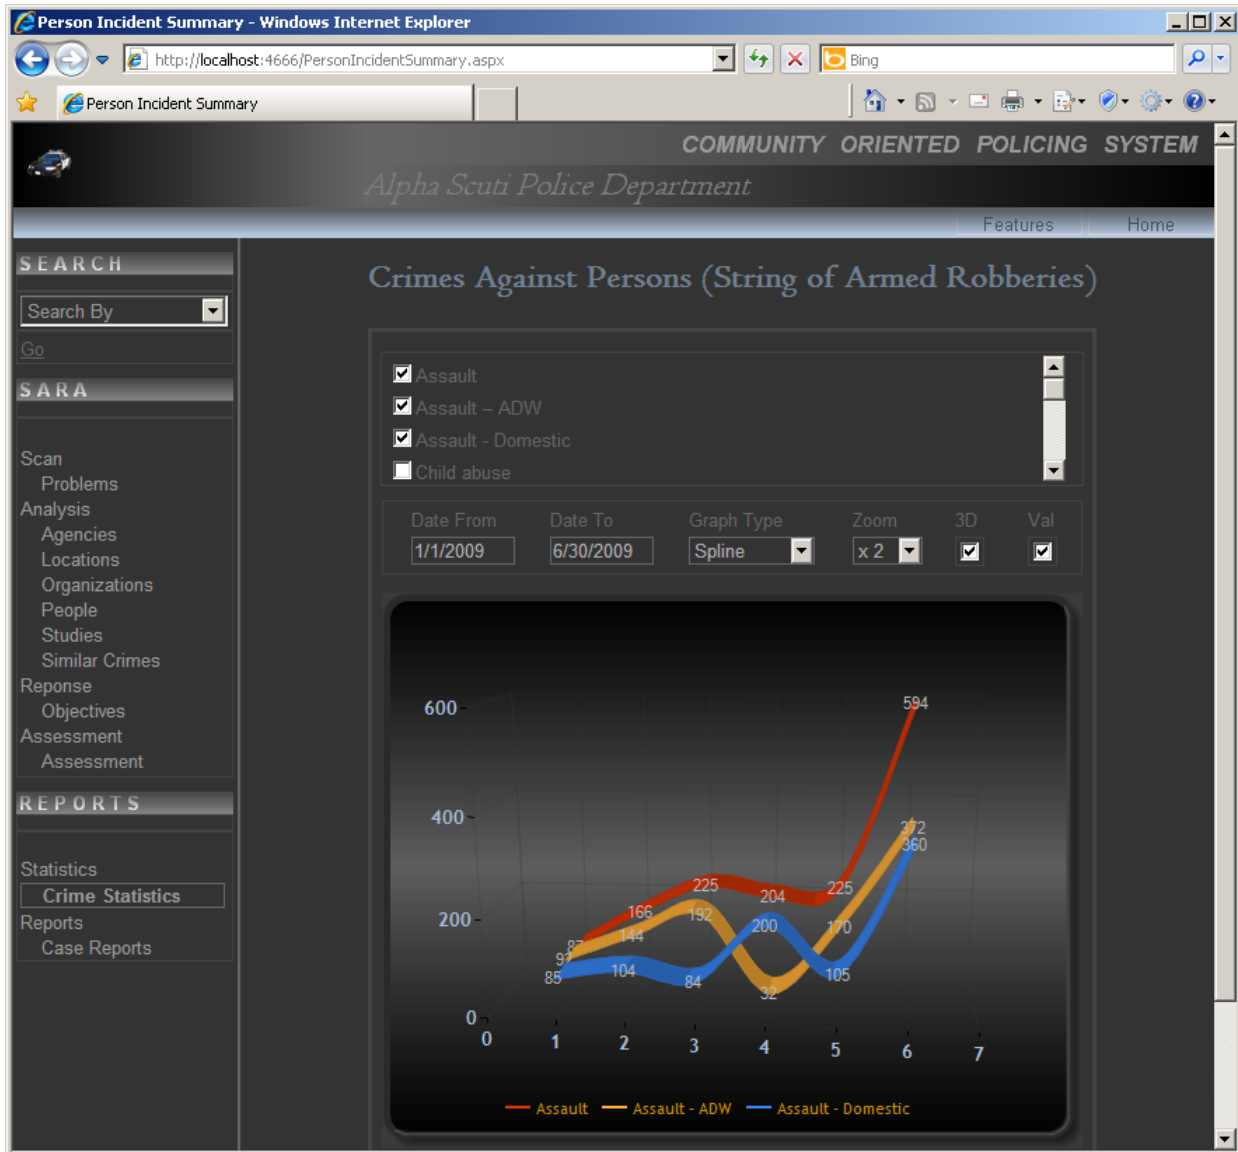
Person Incident Summary - Windows Internet Explorer

http://localhost:4666/PersonIncidentSummary.aspx

Bing

Person Incident Summary

COMMUNITY ORIENTED POLICING SYSTEM

Alpha Scuti Police Department

Features Home

SEARCH

Search By

Go

SARA

Scan
Problems
Analysis
Agencies
Locations
Organizations
People
Studies
Similar Crimes
Reponse
Objectives
Assessment
Assessment

REPORTS

Statistics
Crime Statistics
Reports
Case Reports

Crimes Against Persons (String of Armed Robberies)

Assault
Assault – ADW
Assault - Domestic
Child abuse

| Date From | Date To | Graph Type | Zoom | 3D | Val |
|---|---|---|---|---|---|
| 1/1/2009 | 6/30/2009 | Spline | x 2 | | |

600
400
200
0
0 1 2 3 4 5 6 7

594
372
360
225
204
225
166
192
144
200
170
87
97
85
104
84
32
105

Assault Assault - ADW Assault - Domestic